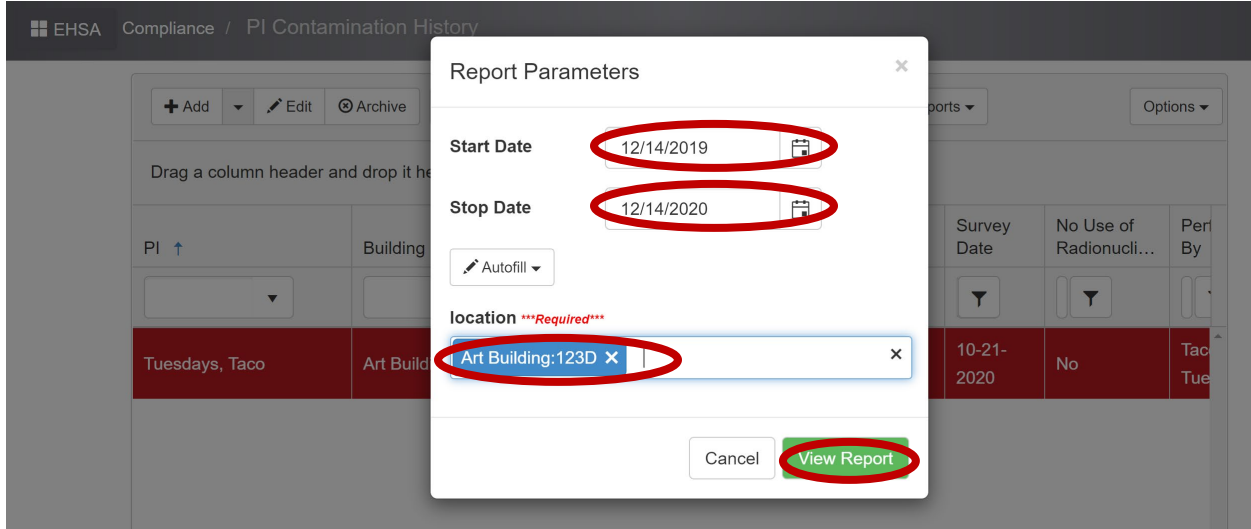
EHSA Compliance / PI Contamination History

Add Edit Archive

ports

Options

Drag a column header and drop it he

| PI ↑ | Building | Survey Date | No Use of Radionucli… | Perf By |
|---|---|---|---|---|
| Tuesdays, Taco | Art Build | 10-21-2020 | No | Tac Tue |

Report Parameters ×

Start Date 12/14/2019

Stop Date 12/14/2020

Autofill

location ***Required***

Art Building:123D × ×

Cancel View Report